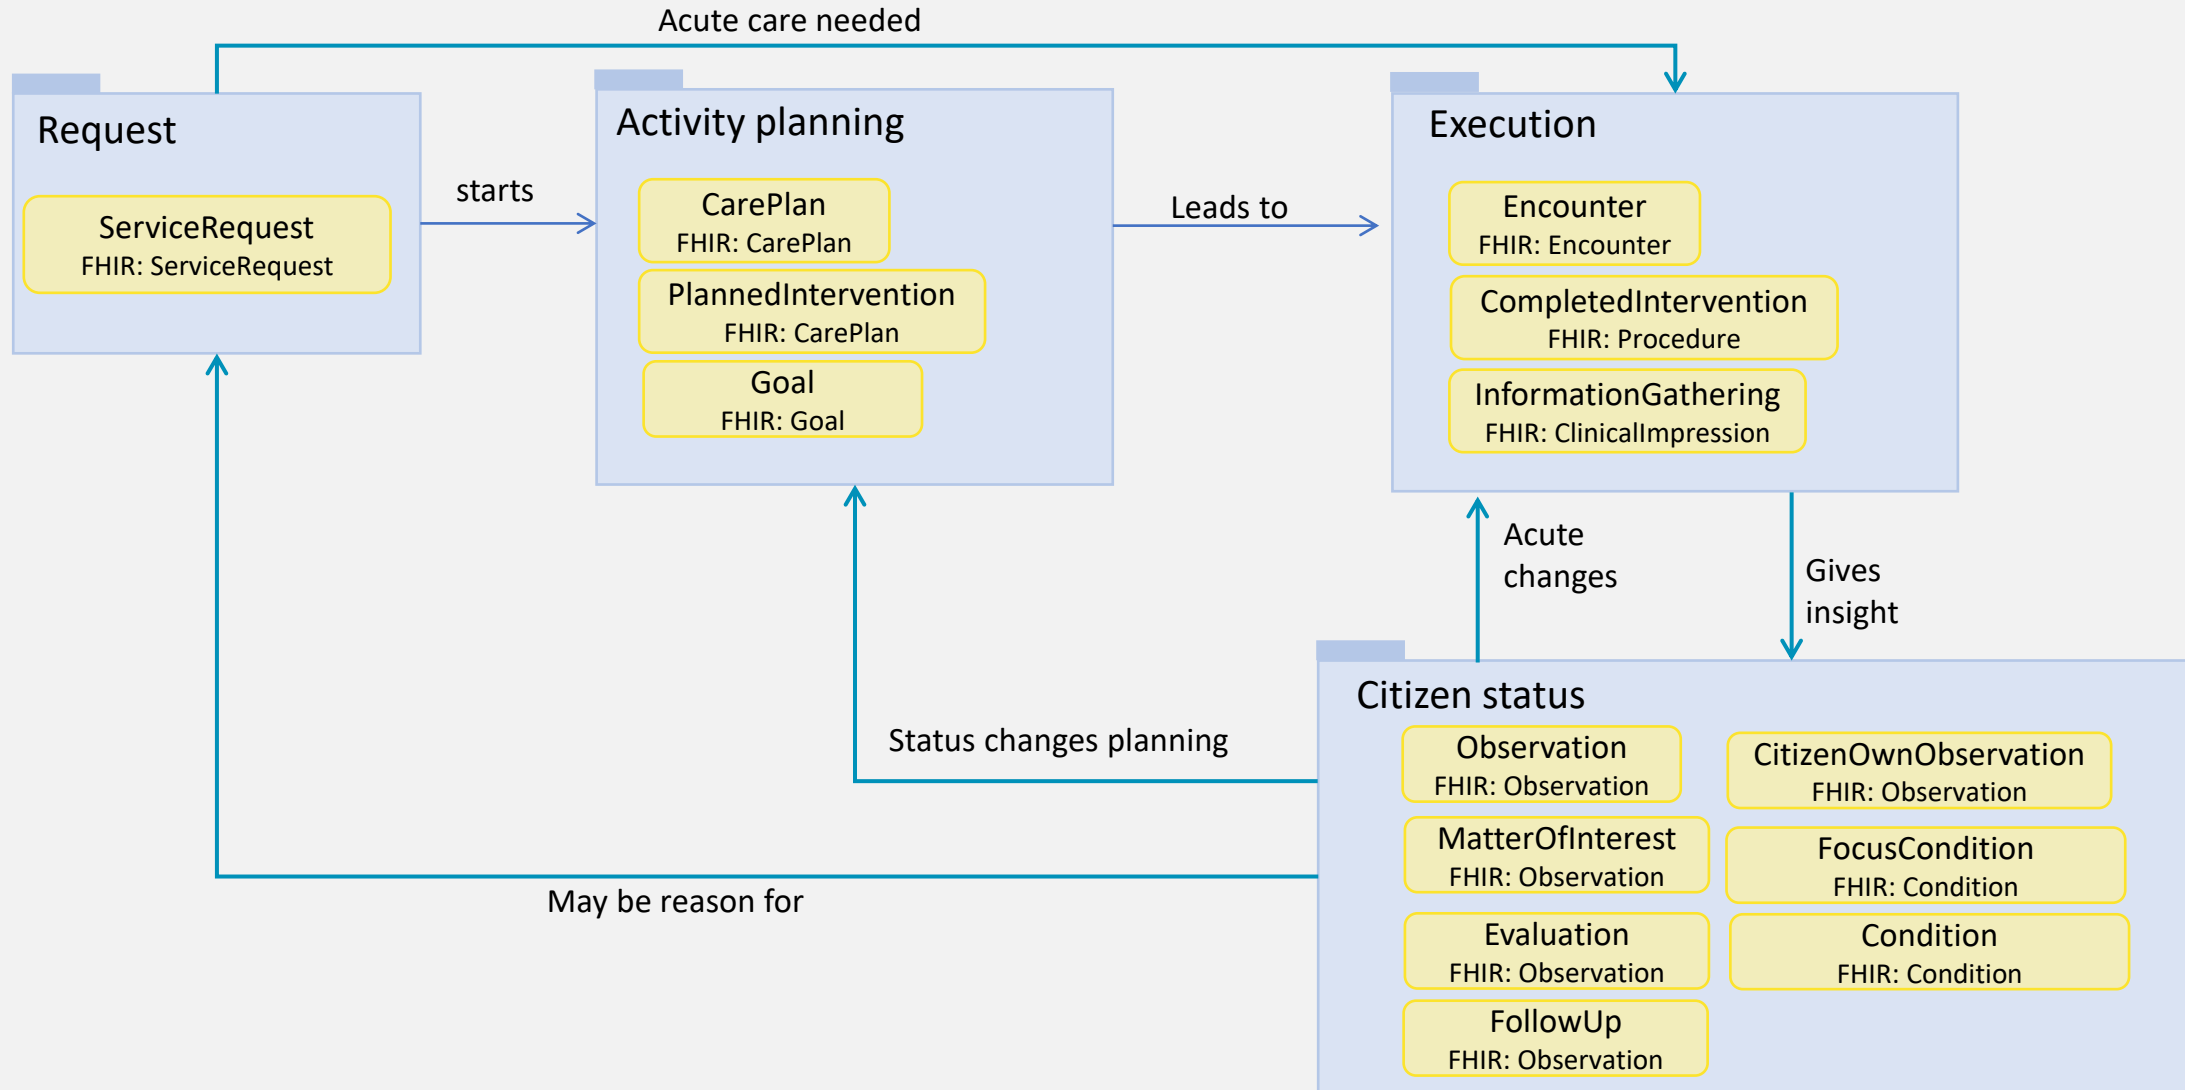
Acute care needed

Request

ServiceRequest
FHIR: ServiceRequest

starts

Activity planning

CarePlan
FHIR: CarePlan

PlannedIntervention
FHIR: CarePlan

Goal
FHIR: Goal

Leads to

Execution

Encounter
FHIR: Encounter

CompletedIntervention
FHIR: Procedure

InformationGathering
FHIR: ClinicalImpression

Acute changes

Gives insight

Citizen status

Observation
FHIR: Observation

CitizenOwnObservation
FHIR: Observation

MatterOfInterest
FHIR: Observation

FocusCondition
FHIR: Condition

Evaluation
FHIR: Observation

Condition
FHIR: Condition

FollowUp
FHIR: Observation

Status changes planning

May be reason for